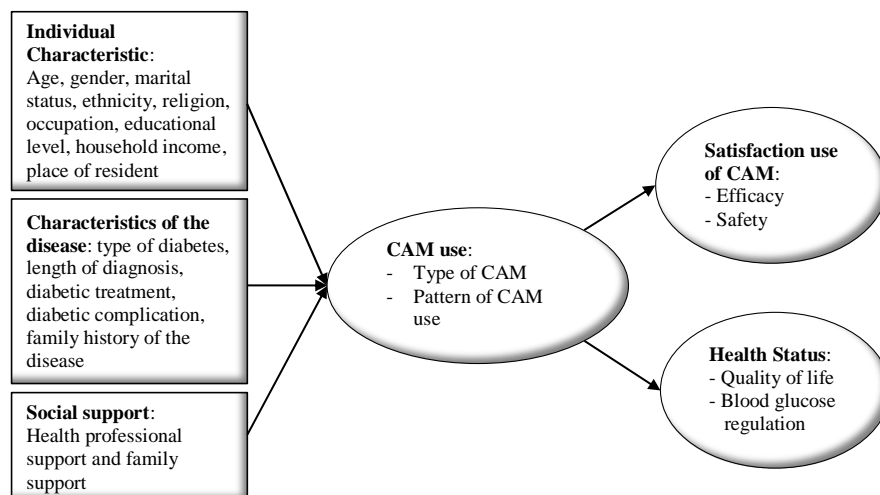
**Individual Characteristic**: Age, gender, marital status, ethnicity, religion, occupation, educational level, household income, place of resident

**Characteristics of the disease**: type of diabetes, length of diagnosis, diabetic treatment, diabetic complication, family history of the disease

**Social support**: Health professional support and family support

**CAM use**:
- Type of CAM
- Pattern of CAM use

**Satisfaction use of CAM**:
- Efficacy
- Safety

**Health Status**:
- Quality of life
- Blood glucose regulation